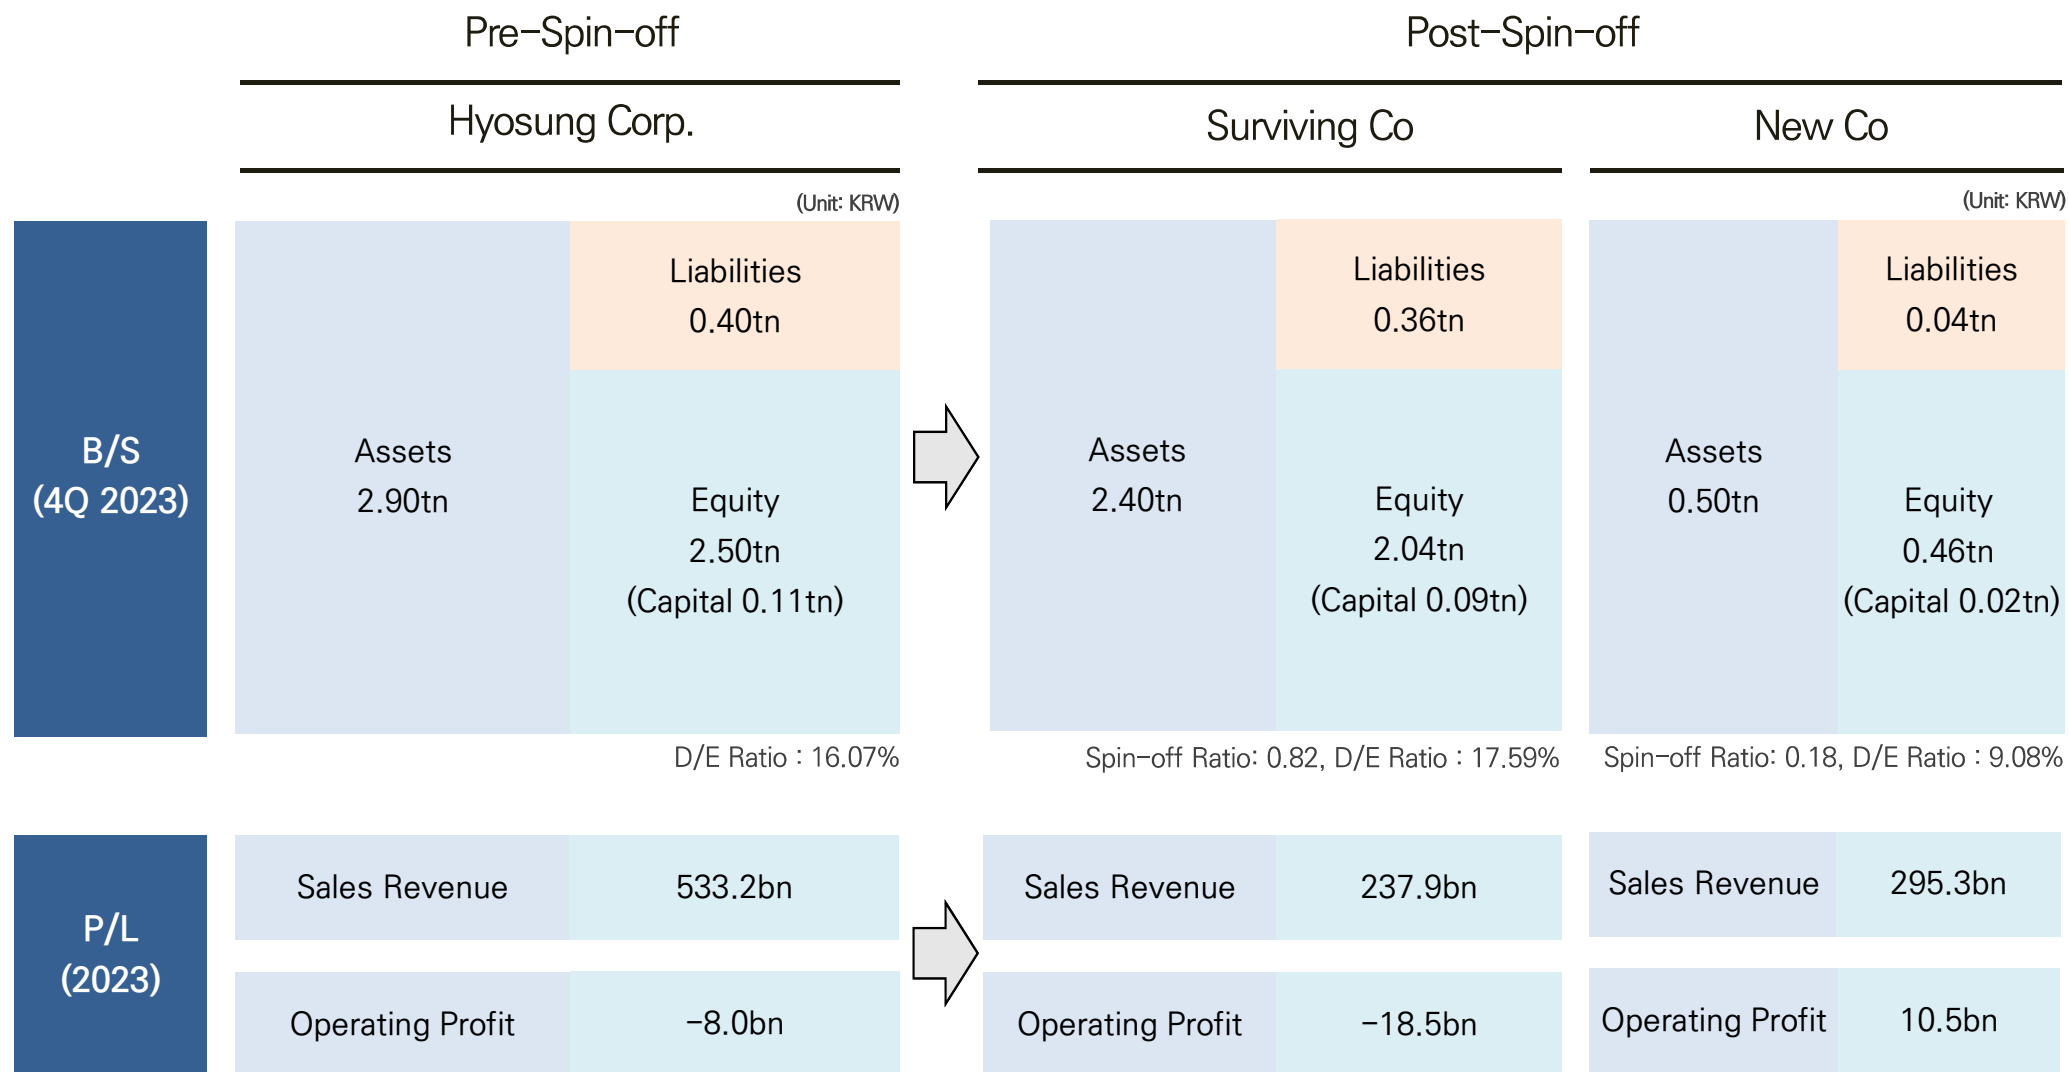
Pre-Spin-off

Hyosung Corp.

(Unit: KRW)

B/S
(4Q 2023)

Assets
2.90tn

Liabilities
0.40tn

Equity
2.50tn
(Capital 0.11tn)

D/E Ratio : 16.07%

Post-Spin-off

Surviving Co

Assets
2.40tn

Liabilities
0.36tn

Equity
2.04tn
(Capital 0.09tn)

Spin-off Ratio: 0.82, D/E Ratio : 17.59%

New Co

(Unit: KRW)

Assets
0.50tn

Liabilities
0.04tn

Equity
0.46tn
(Capital 0.02tn)

Spin-off Ratio: 0.18, D/E Ratio : 9.08%

P/L
(2023)

| Sales Revenue | 533.2bn |
|---|---|
| Operating Profit | -8.0bn |

| Sales Revenue | 237.9bn |
|---|---|
| Operating Profit | -18.5bn |

| Sales Revenue | 295.3bn |
|---|---|
| Operating Profit | 10.5bn |